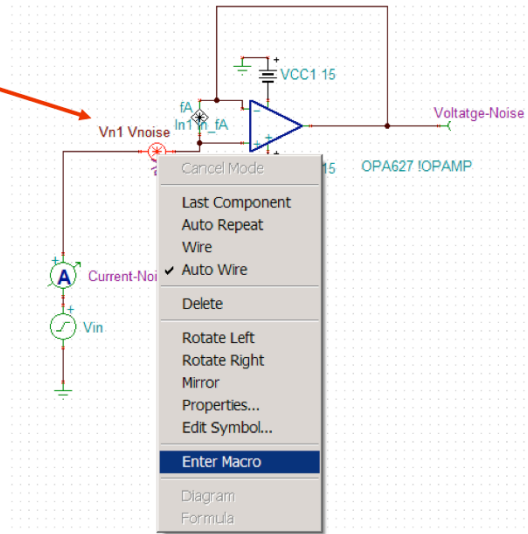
VCC1 15

fA
In1 In_fA

Vn1 Vnoise

Voltatge-Noise

15

OPA627 !OPAMP

Current-Noi

Vin

A

Cancel Mode
Last Component
Auto Repeat
Wire
✓ Auto Wire
Delete
Rotate Left
Rotate Right
Mirror
Properties...
Edit Symbol...
Enter Macro
Diagram
Formula